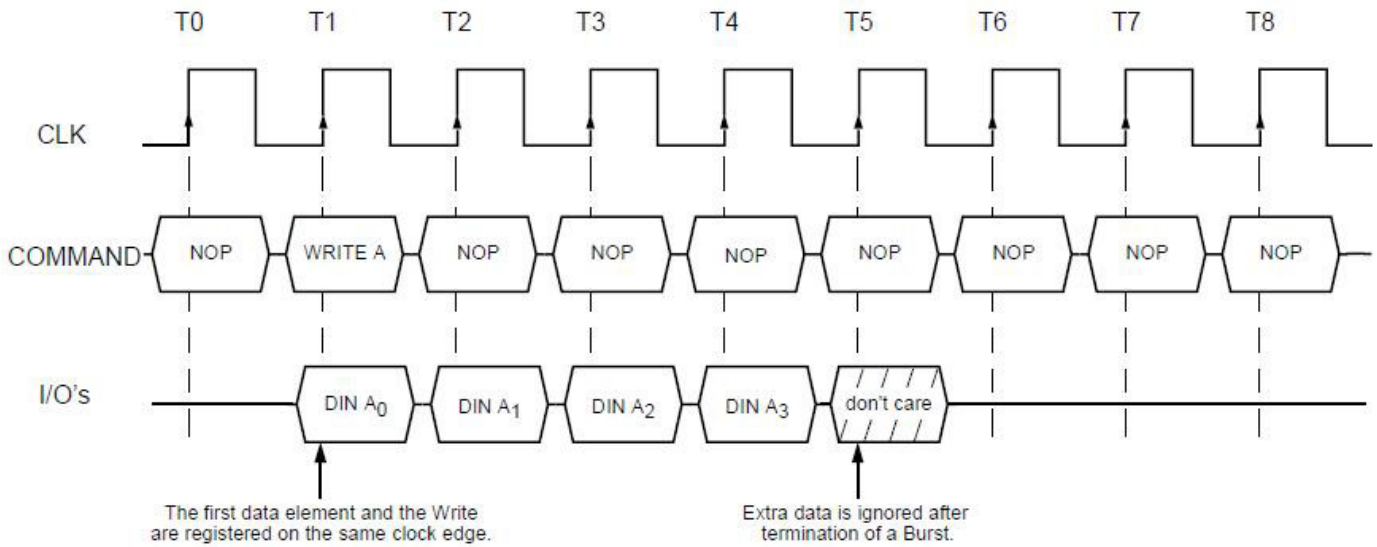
T0 T1 T2 T3 T4 T5 T6 T7 T8

CLK

COMMAND NOP WRITE A NOP NOP NOP NOP NOP NOP NOP

I/O's DIN $A_0$ DIN $A_1$ DIN $A_2$ DIN $A_3$ don't care

The first data element and the Write are registered on the same clock edge.

Extra data is ignored after termination of a Burst.